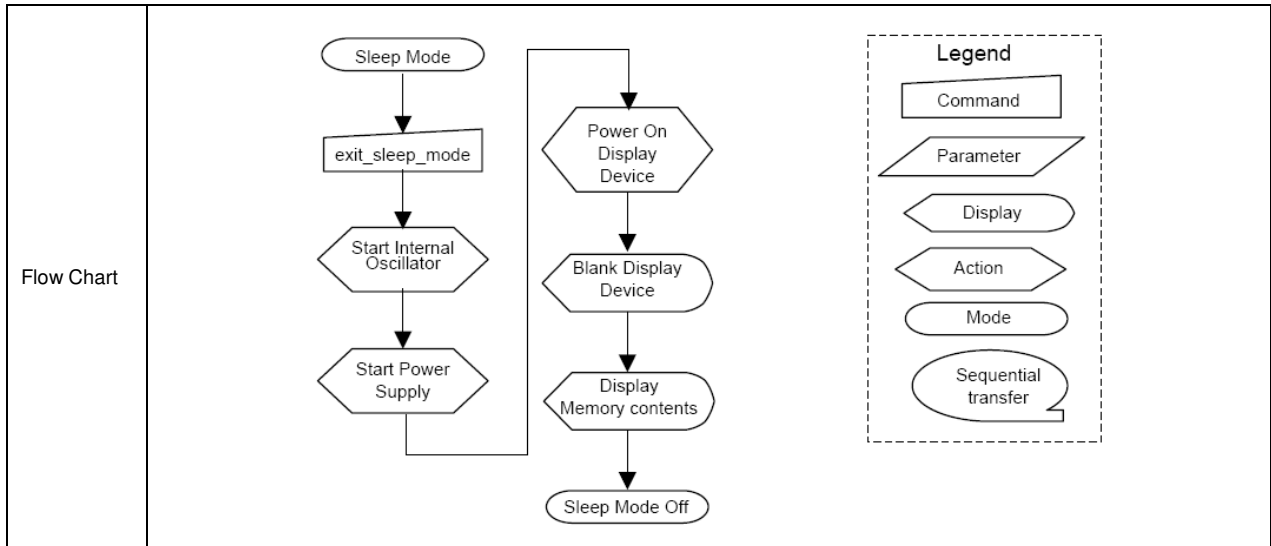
Flow Chart

Sleep Mode

exit_sleep_mode

Start Internal Oscillator

Start Power Supply

Power On Display Device

Blank Display Device

Display Memory contents

Sleep Mode Off

Legend

Command

Parameter

Display

Action

Mode

Sequential transfer